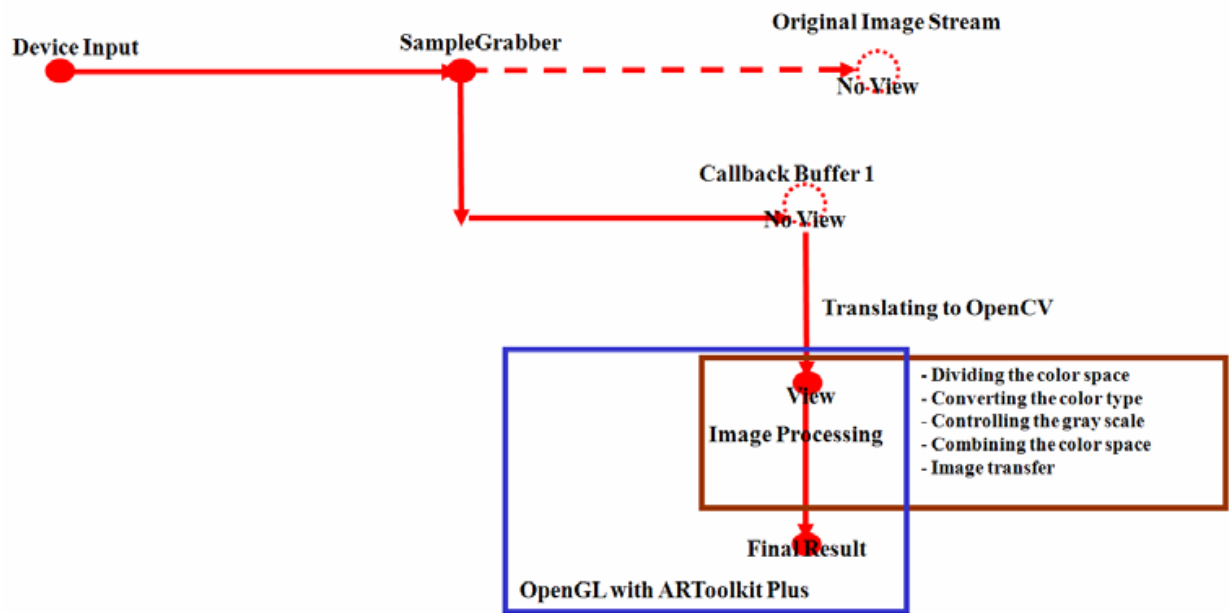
Device Input

SampleGrabber

Original Image Stream

No-View

Callback Buffer 1

No-View

Translating to OpenCV

View

Image Processing

- Dividing the color space
- Converting the color type
- Controlling the gray scale
- Combining the color space
- Image transfer

Final Result

OpenGL with ARToolkit Plus